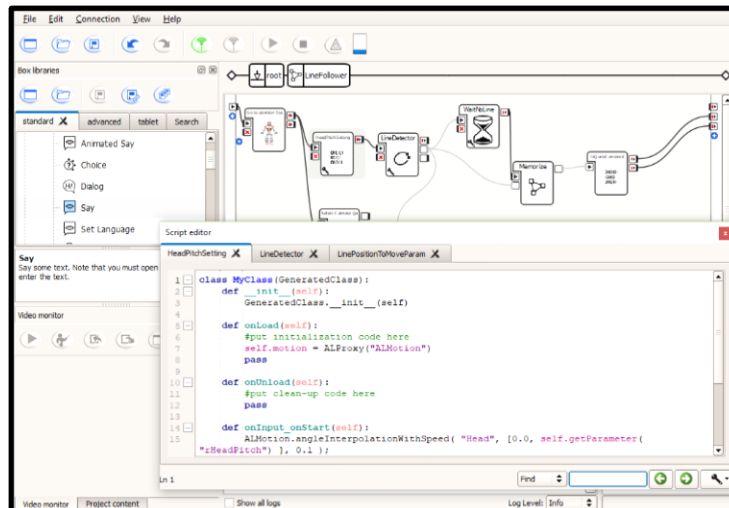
File Edit Connection View Help

Box libraries

standard advanced tablet Search

Animated Say
Choice
Dialog
Say
Set Language

Say
Say some text. Note that you must open enter the text.

Video monitor

root LineFollower

LineDetector
WaitForLine
Memorize

Script editor

HeadPitchSetting LineDetector LinePositionToMoveParam

1 class MyClass(GeneratedClass):
2     def __init__(self):
3         GeneratedClass.__init__(self)
4
5     def onLoad(self):
6         #put initialization code here
7         self.motion = ALProxy("ALMotion")
8         pass
9
10    def onUnload(self):
11        #put clean-up code here
12        pass
13
14    def onInput_onStart(self):
15        ALMotion.angleInterpolationWithSpeed( "Head", [0.0, self.getParameter( "rHeadPitch") ], 0.1 );

Ln 1

Find

Video monitor Project content

Show all logs

Log Level: Info